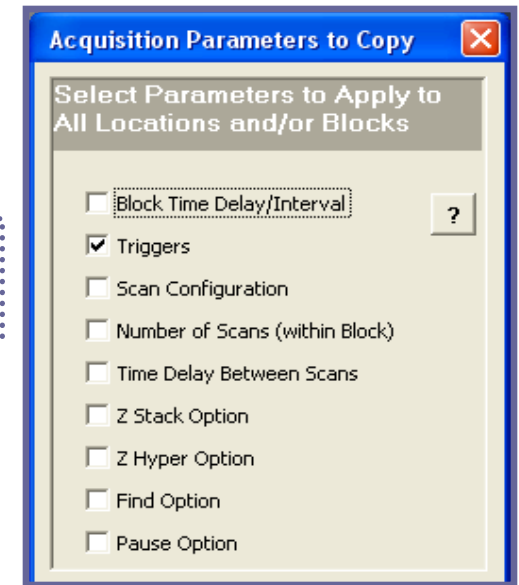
Acquisition Parameters to Copy

Select Parameters to Apply to All Locations and/or Blocks

Block Time Delay/Interval

?

Triggers

Scan Configuration

Number of Scans (within Block)

Time Delay Between Scans

Z Stack Option

Z Hyper Option

Find Option

Pause Option